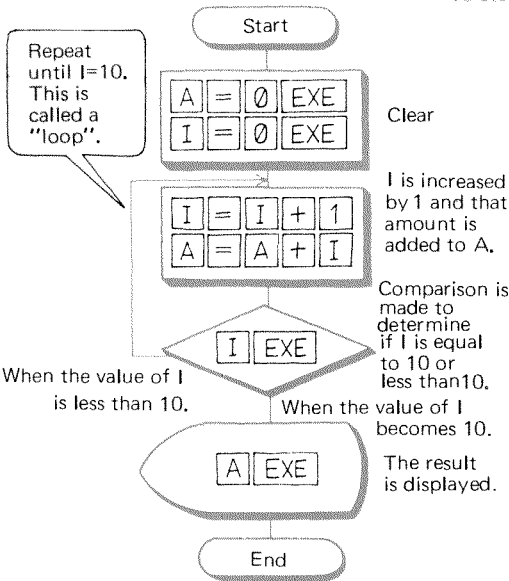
Start

Repeat until I=10. This is called a "loop".

A = Ø EXE
I = Ø EXE

Clear

I = I + 1
A = A + I

I is increased by 1 and that amount is added to A.

I EXE

Comparison is made to determine if I is equal to 10 or less than10.

When the value of I is less than 10.

When the value of I becomes 10.

A EXE

The result is displayed.

End